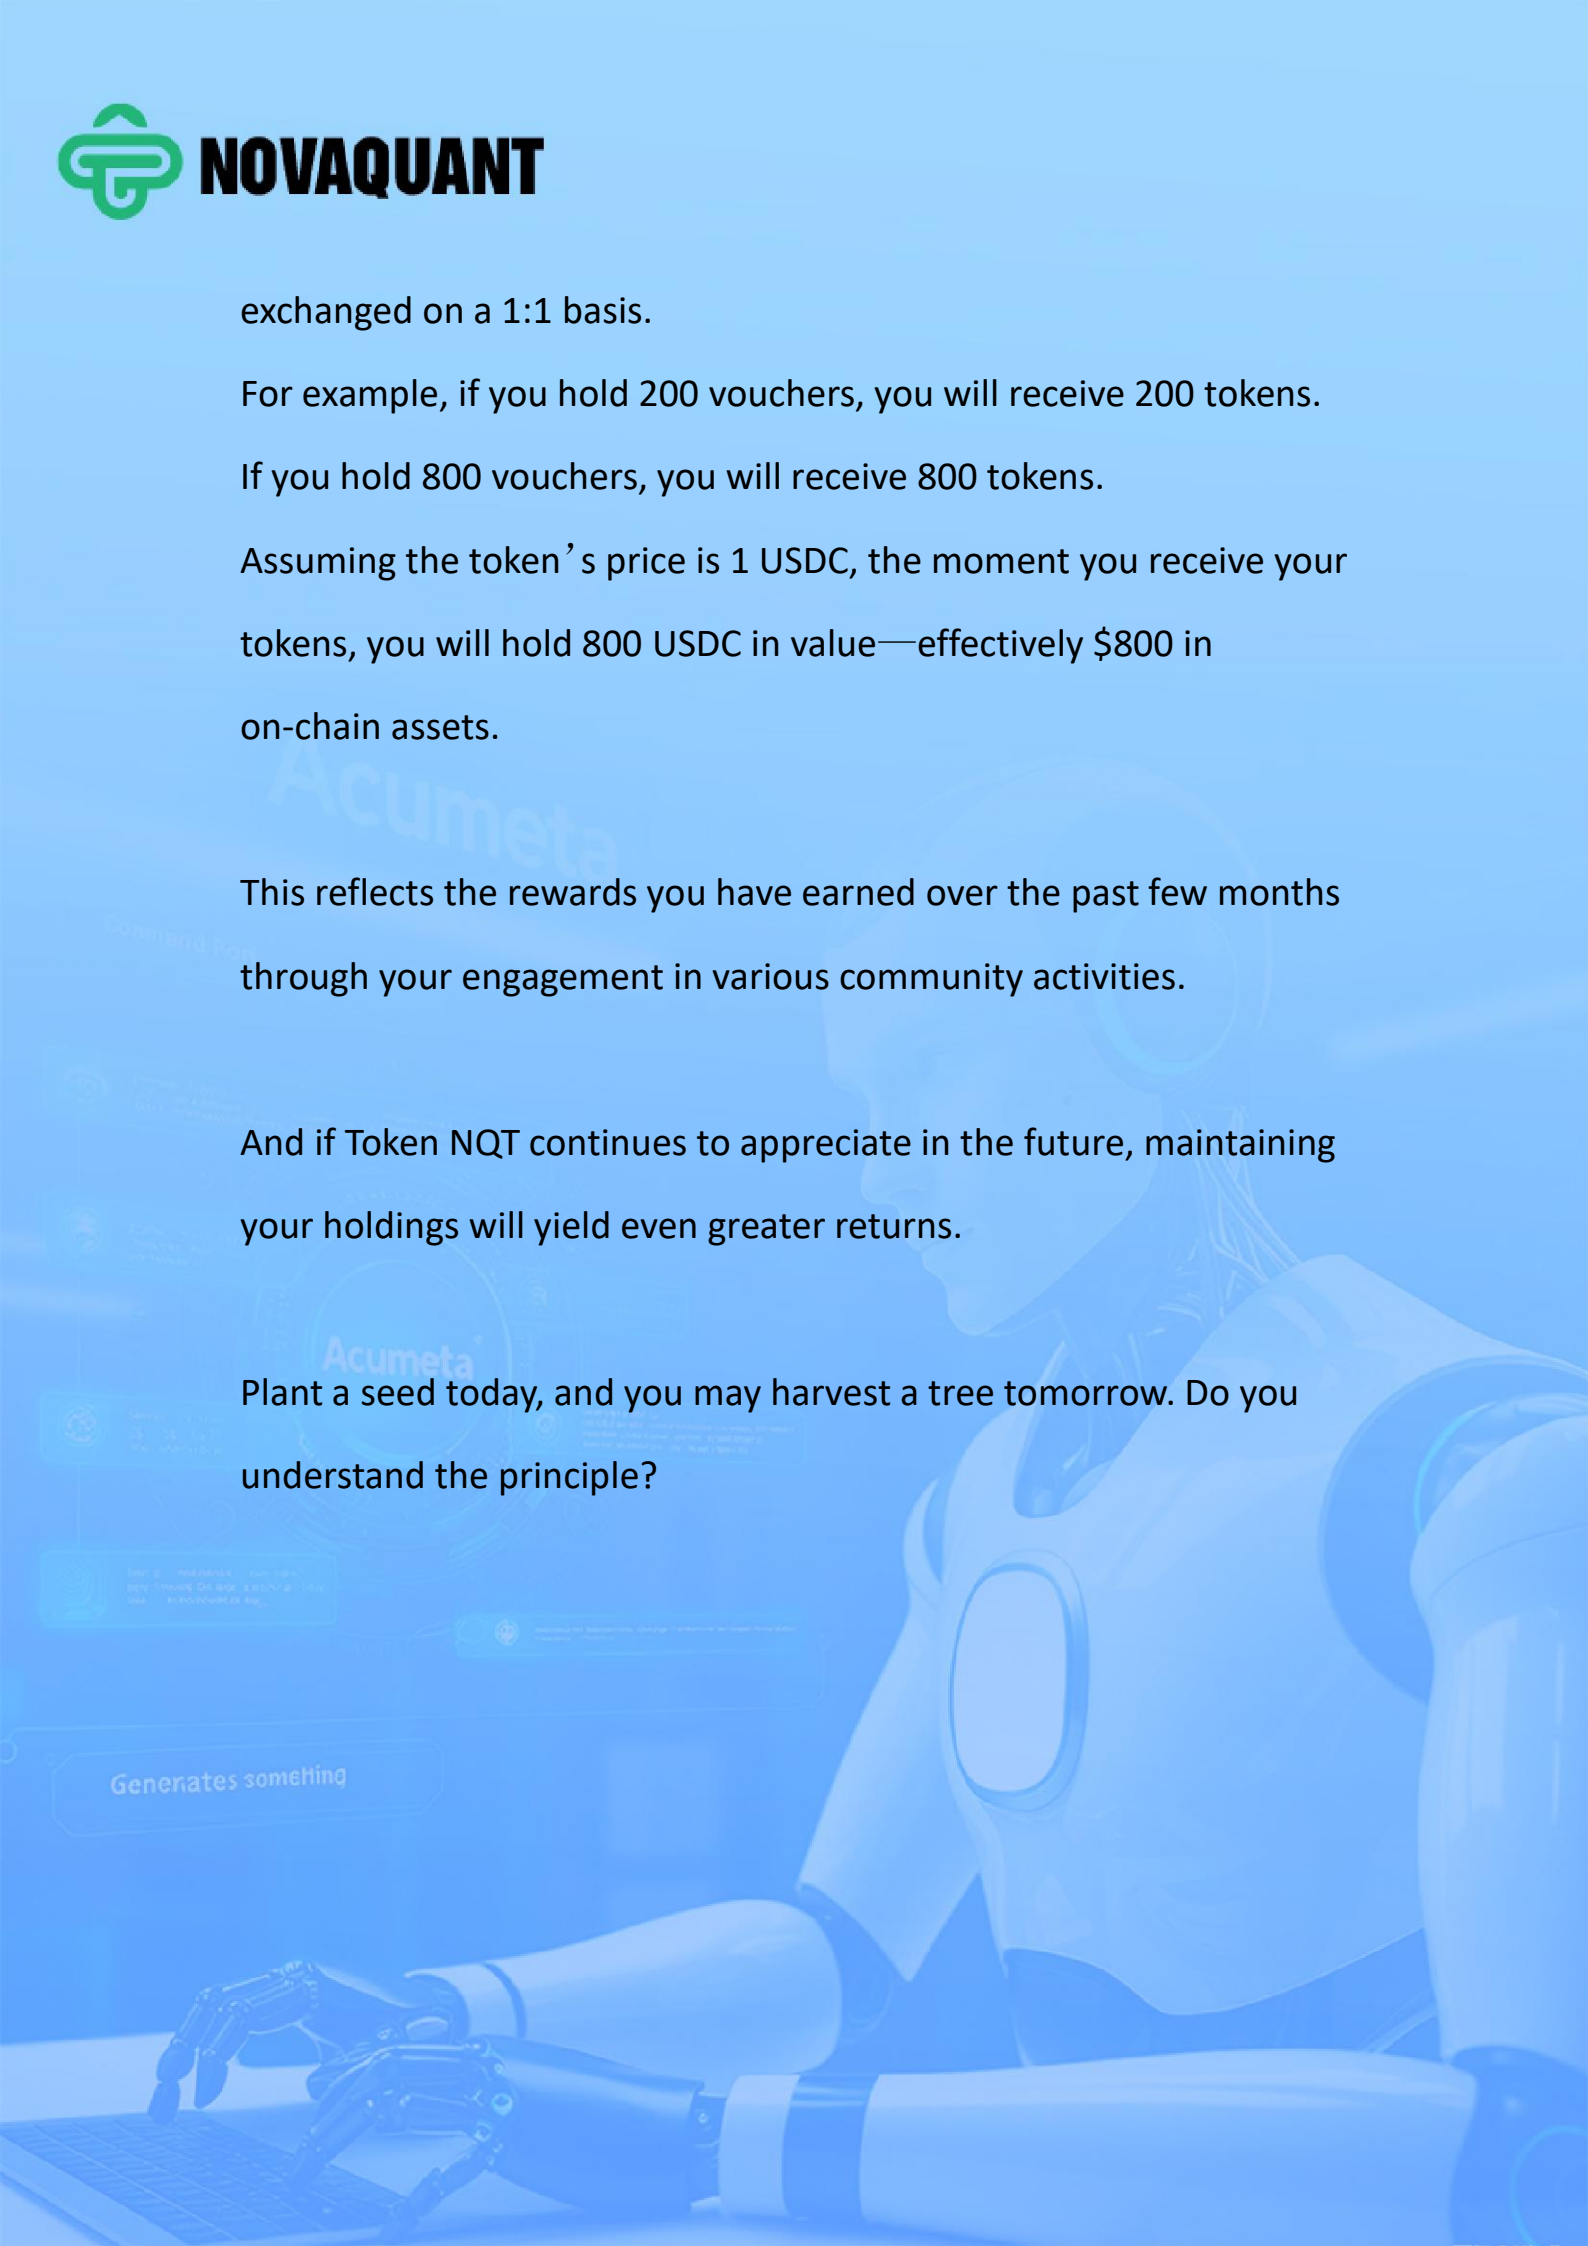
NOVAQUANT

exchanged on a 1:1 basis.

For example, if you hold 200 vouchers, you will receive 200 tokens.

If you hold 800 vouchers, you will receive 800 tokens.

Assuming the token’s price is 1 USDC, the moment you receive your tokens, you will hold 800 USDC in value—effectively $800 in on-chain assets.

Acumeta

This reflects the rewards you have earned over the past few months through your engagement in various community activities.

And if Token NQT continues to appreciate in the future, maintaining your holdings will yield even greater returns.

Acumeta

Plant a seed today, and you may harvest a tree tomorrow. Do you understand the principle?

Generates something